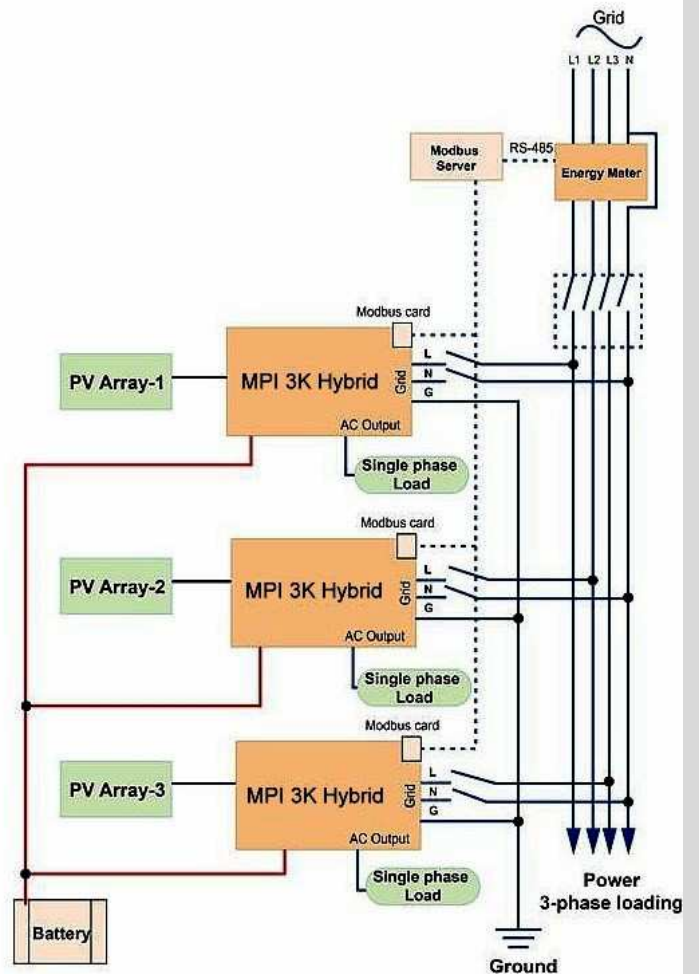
Grid
L1 L2 L3 N
Modbus Server
RS-485
Energy Mater
Modbus card
PV Array-1
MPI 3K Hybrid
L
N
G
Grid
AC Output
Single phase Load
Modbus card
PV Array-2
MPI 3K Hybrid
L
N
G
Grid
AC Output
Single phase Load
Modbus card
PV Array-3
MPI 3K Hybrid
L
N
G
Grid
AC Output
Single phase Load
Power
3-phase loading
Battery
Ground